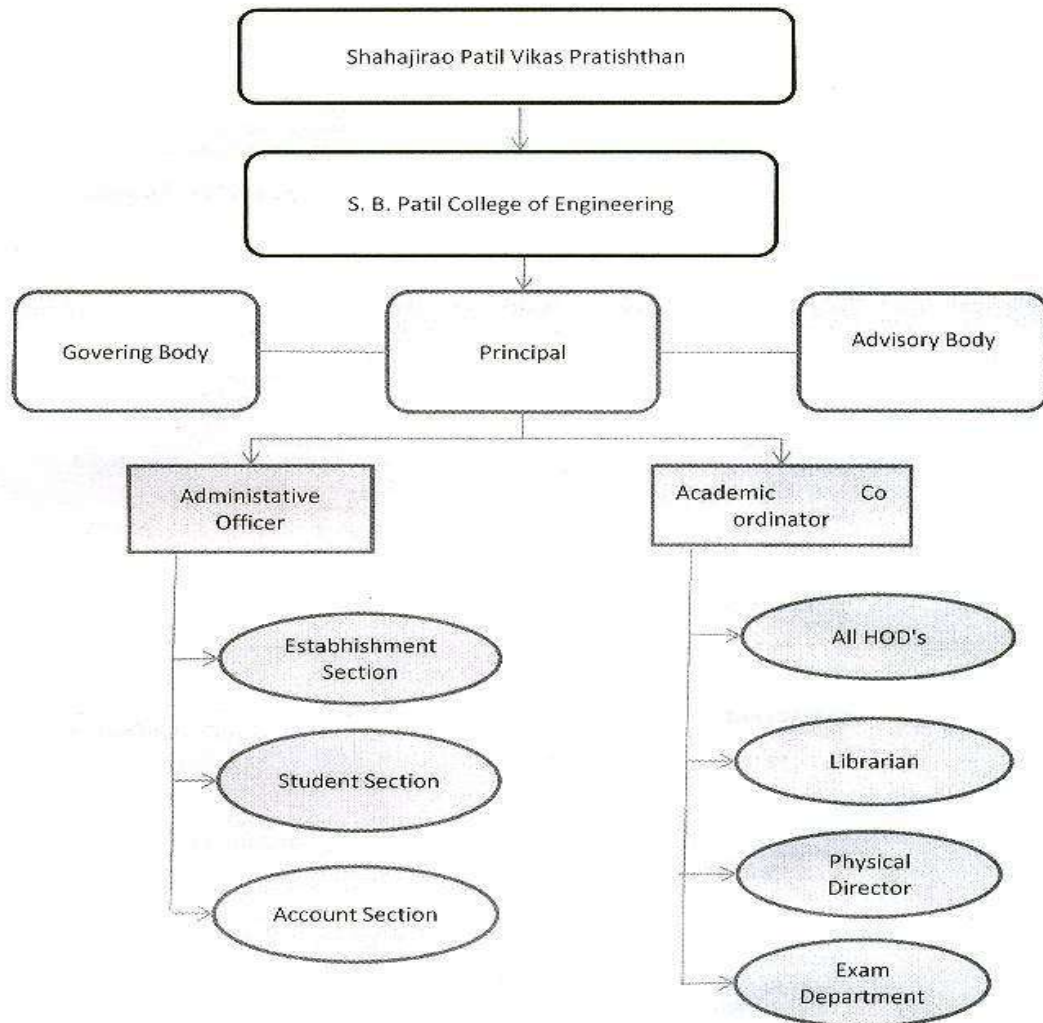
Shahajirao Patil Vikas Pratishthan

S. B. Patil College of Engineering

Govering Body

Principal

Advisory Body

Administative Officer

Academic Co ordinator

Estabhishment Section

Student Section

Account Section

All HOD's

Librarian

Physical Director

Exam Department